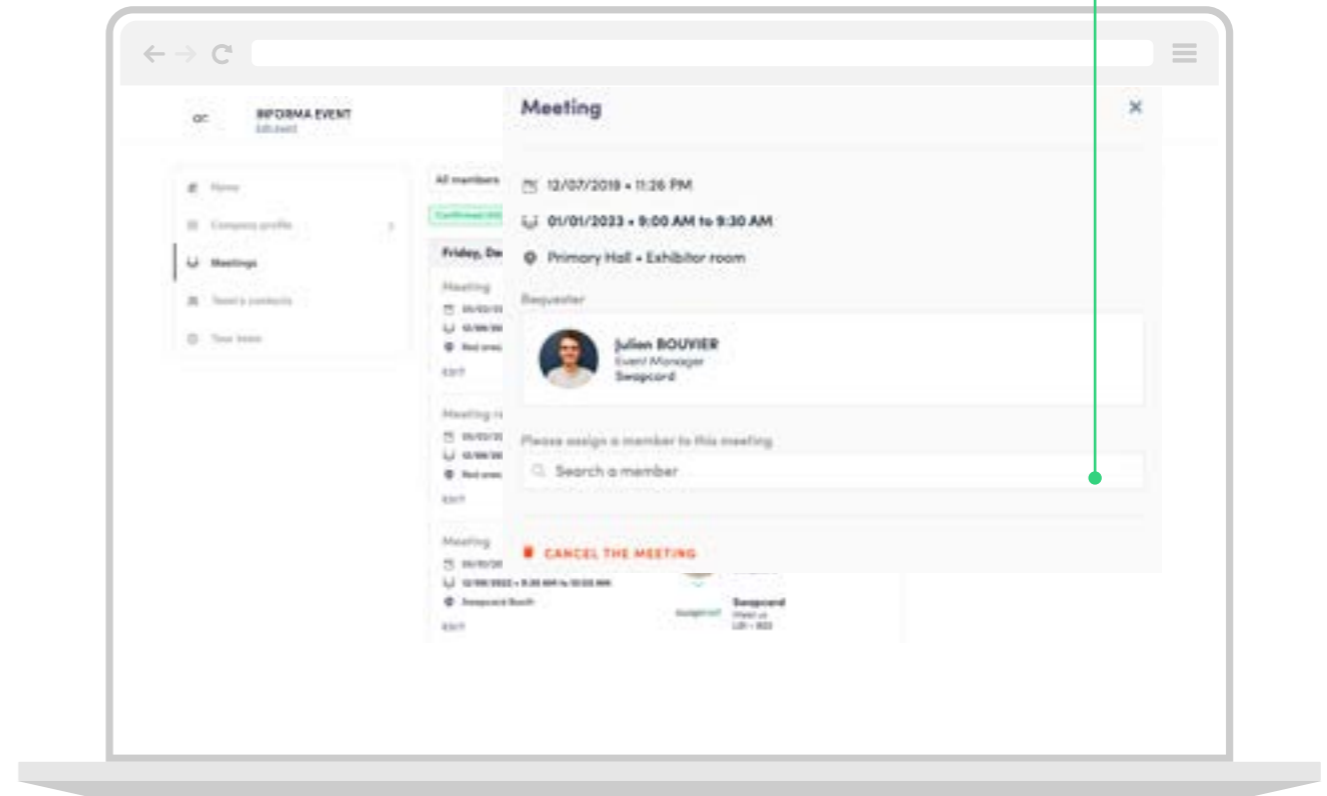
INFORMA EVENT
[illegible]

Home
Company profile
Meetings
Team's contacts
Your team

All members
Confirmed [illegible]
Friday, De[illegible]
Meeting
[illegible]
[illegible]
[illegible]
EDIT
Meeting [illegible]
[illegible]
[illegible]
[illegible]
EDIT
Meeting
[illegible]
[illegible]
Swapcard Booth
EDIT
Swapcard
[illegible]

Meeting
×
12/07/2018 • 11:26 PM
01/01/2023 • 9:00 AM to 9:30 AM
Primary Hall • Exhibitor room
Requester
Julien BOUVIER
Event Manager
Swapcard
Please assign a member to this meeting
Search a member
CANCEL THE MEETING